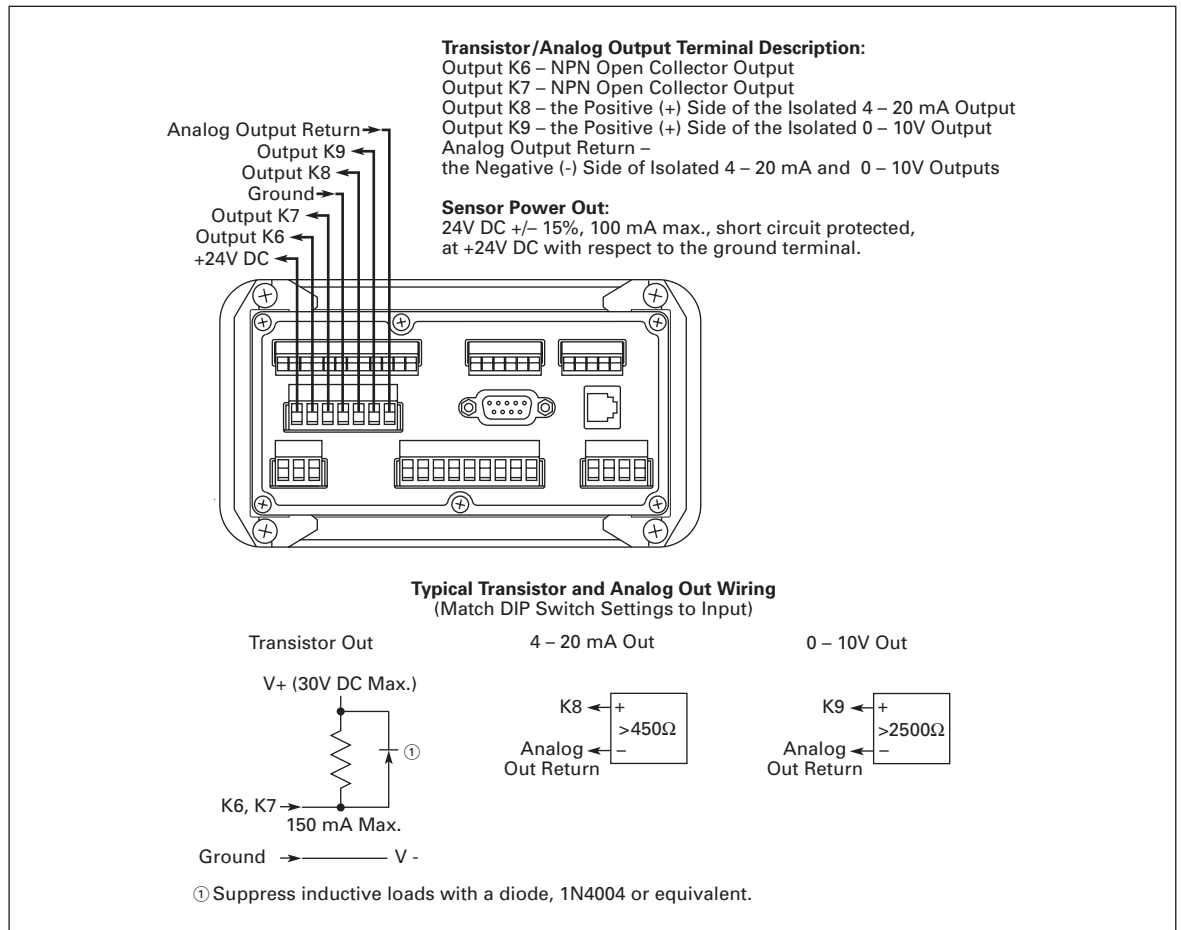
**Transistor/Analog Output Terminal Description:**
Output K6 – NPN Open Collector Output
Output K7 – NPN Open Collector Output
Output K8 – the Positive (+) Side of the Isolated 4 – 20 mA Output
Output K9 – the Positive (+) Side of the Isolated 0 – 10V Output
Analog Output Return –
the Negative (-) Side of Isolated 4 – 20 mA and 0 – 10V Outputs

**Sensor Power Out:**
24V DC +/– 15%, 100 mA max., short circuit protected, at +24V DC with respect to the ground terminal.

Analog Output Return
Output K9
Output K8
Ground
Output K7
Output K6
+24V DC

**Typical Transistor and Analog Out Wiring**
(Match DIP Switch Settings to Input)

Transistor Out

V+ (30V DC Max.)

①

K6, K7
150 mA Max.

Ground V -

4 – 20 mA Out

K8 +
>450Ω
Analog –
Out Return

0 – 10V Out

K9 +
>2500Ω
Analog –
Out Return

① Suppress inductive loads with a diode, 1N4004 or equivalent.